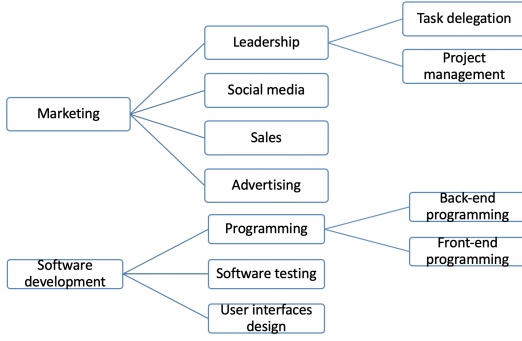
Marketing

Leadership

Task delegation

Project management

Social media

Sales

Advertising

Software development

Programming

Back-end programming

Front-end programming

Software testing

User interfaces design